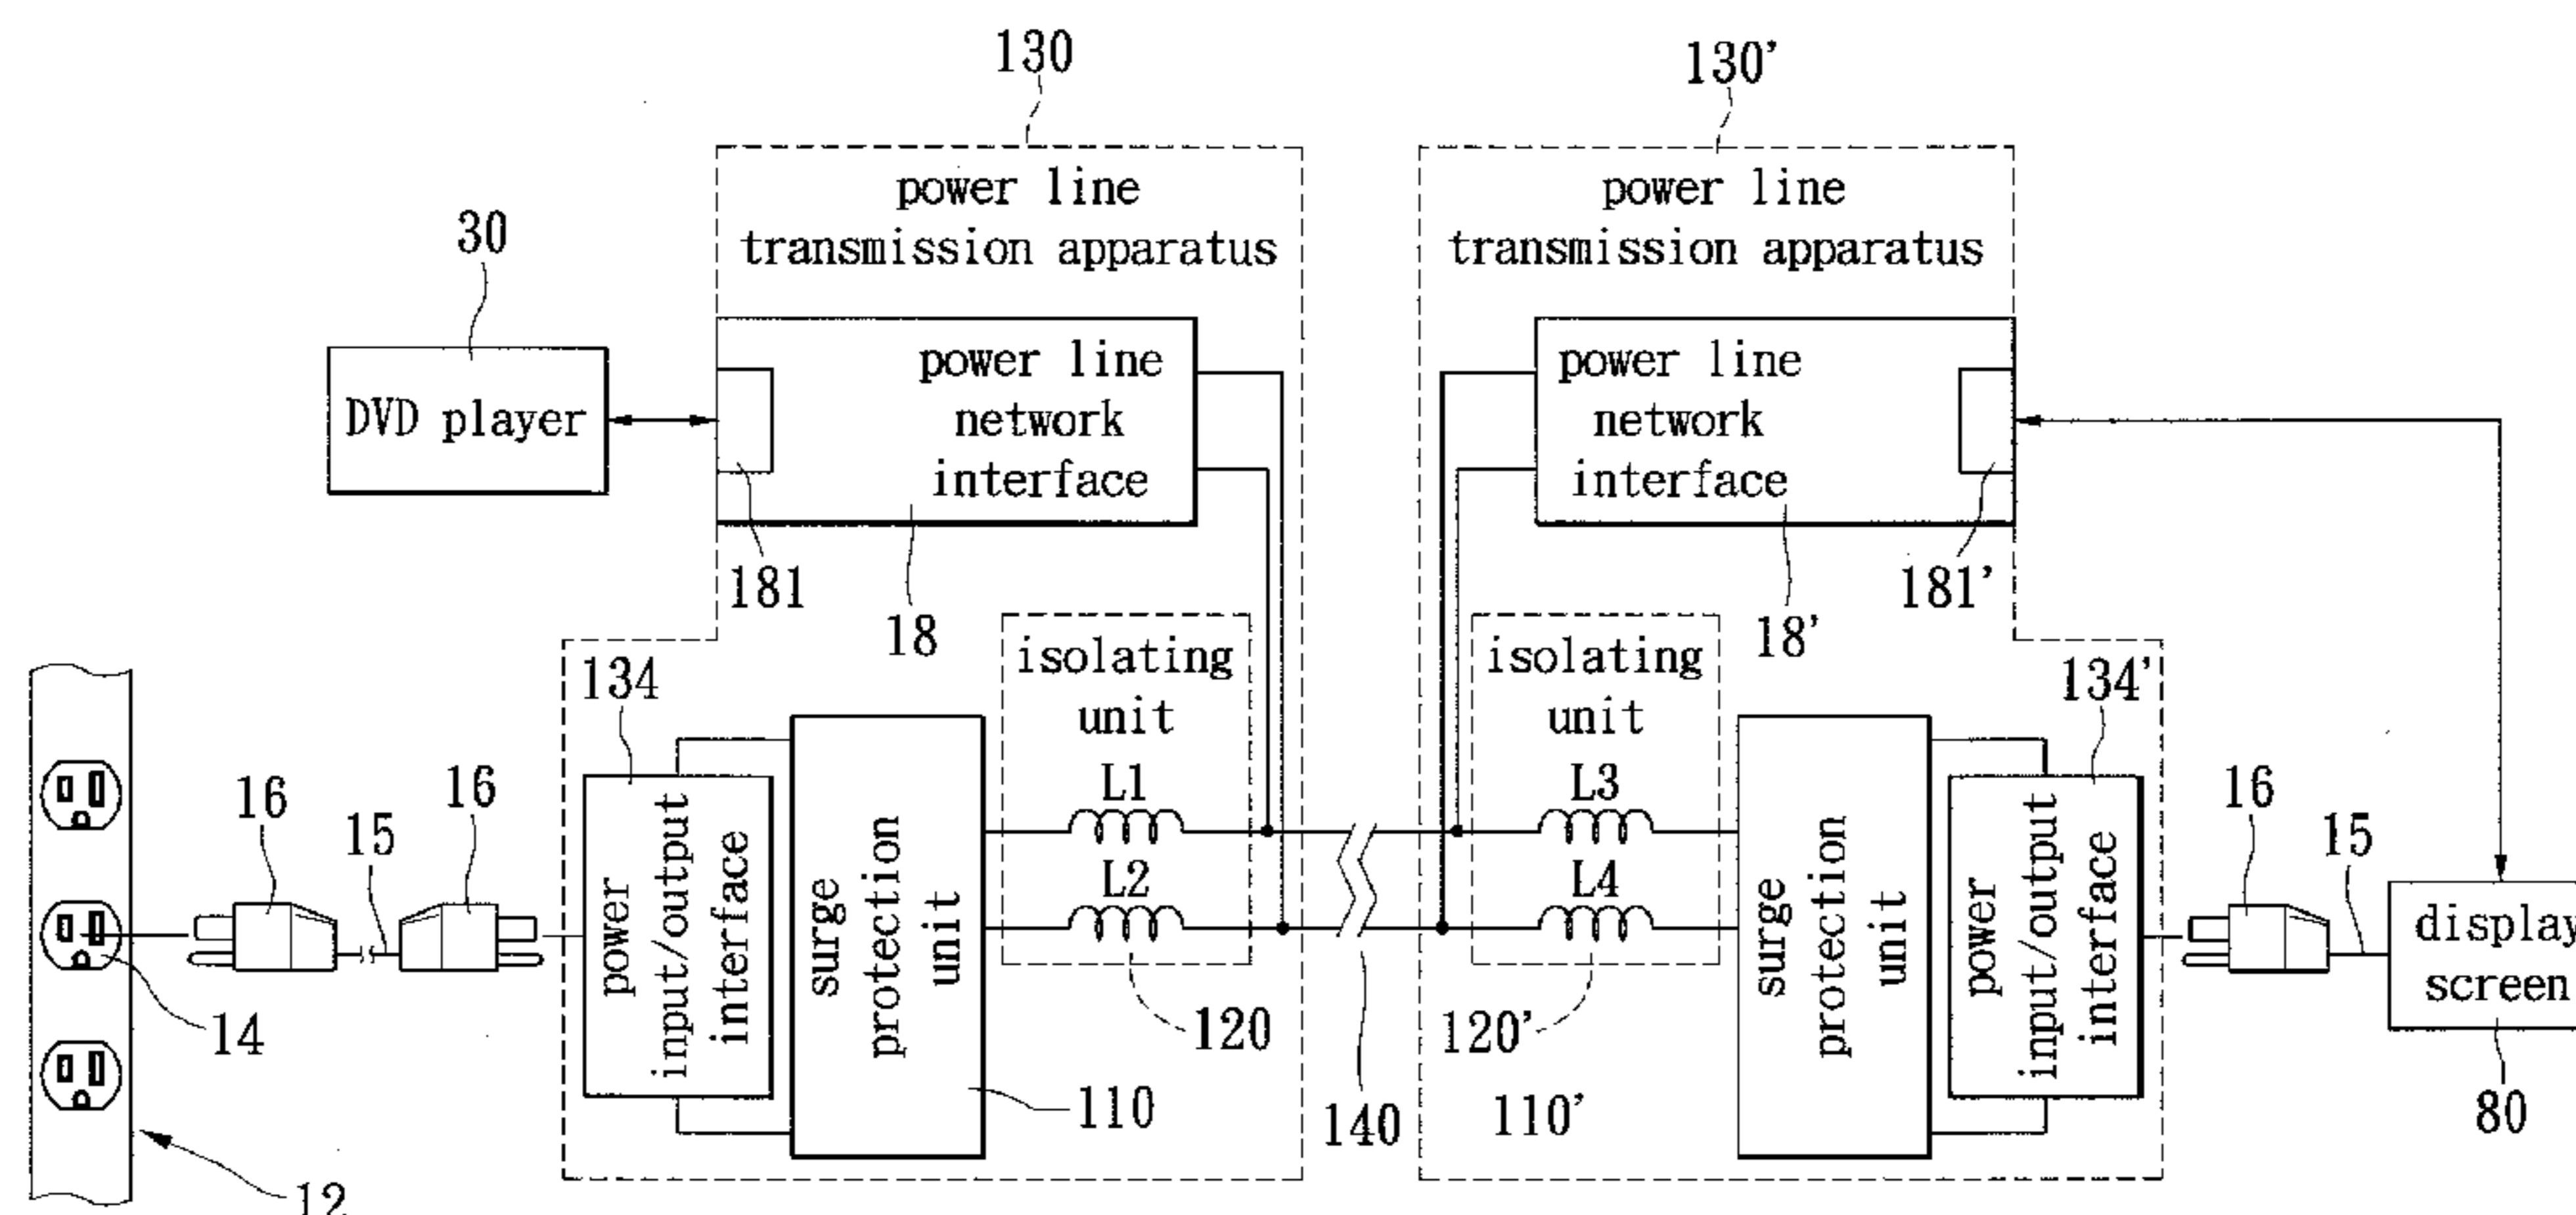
130

130'

power line transmission apparatus

power line transmission apparatus

30

DVD player

power line network interface

power line network interface

181

18

181'

18'

134

isolating unit

isolating unit

134'

L1

L3

16

15

16

L2

L4

16

15

power input/output interface

surge protection unit

surge protection unit

power input/output interface

display screen

14

120

120'

110

140

110'

80

12